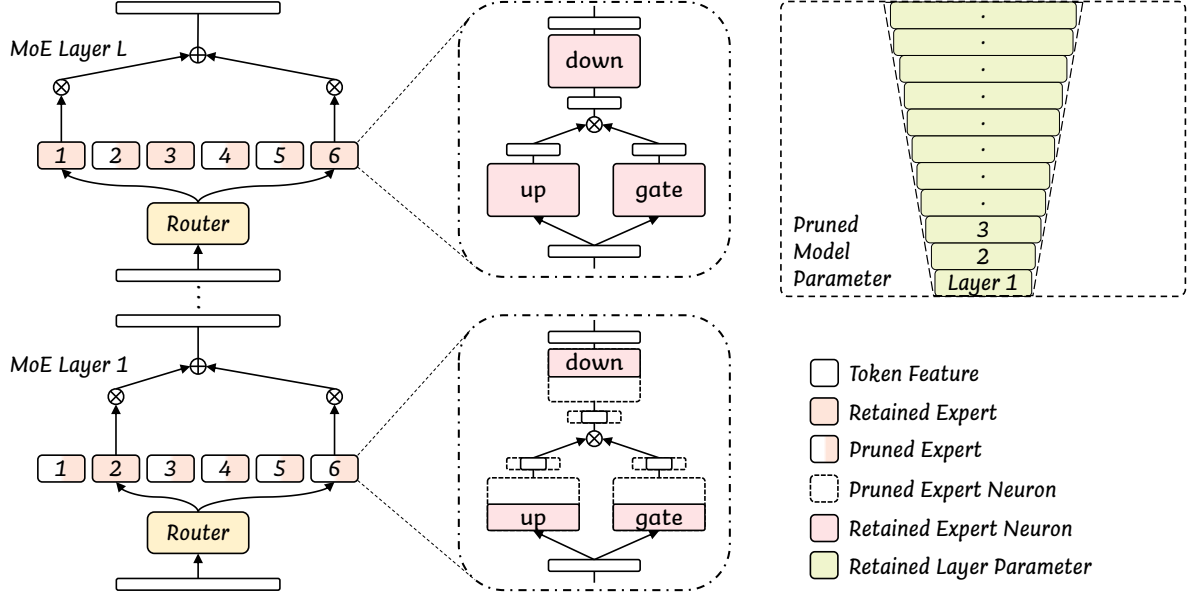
MoE Layer L

1 2 3 4 5 6

Router

down

up gate

.
.
.
.
.
.
.
.
3
2
Layer 1

Pruned Model Parameter

MoE Layer 1

1 2 3 4 5 6

Router

down

up gate

Token Feature
Retained Expert
Pruned Expert
Pruned Expert Neuron
Retained Expert Neuron
Retained Layer Parameter